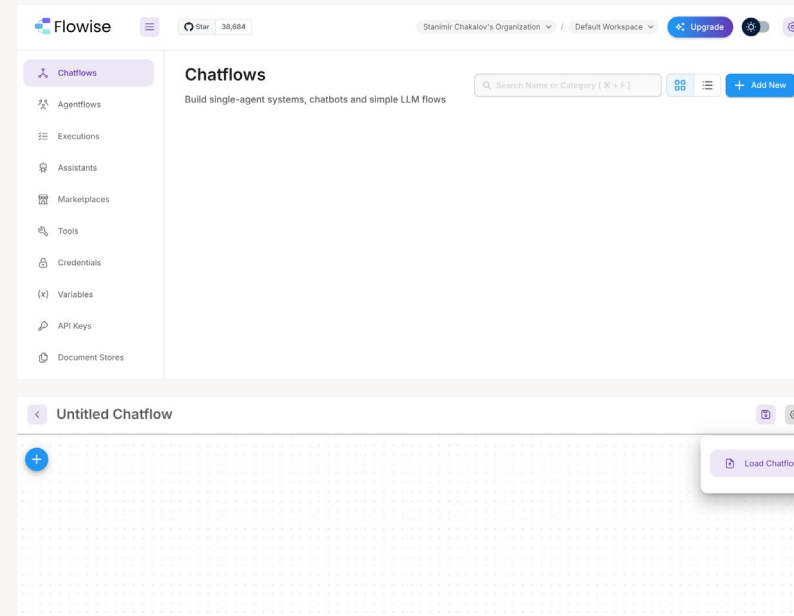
Flowise

Star 38,684

Stanimir Chakalov's Organization / Default Workspace

Upgrade

Chatflows

Agentflows

Executions

Assistants

Marketplaces

Tools

Credentials

(x) Variables

API Keys

Document Stores

Chatflows

Build single-agent systems, chatbots and simple LLM flows

Search Name or Category [ ⌘ + F ]

Add New

Untitled Chatflow

Load Chatflo